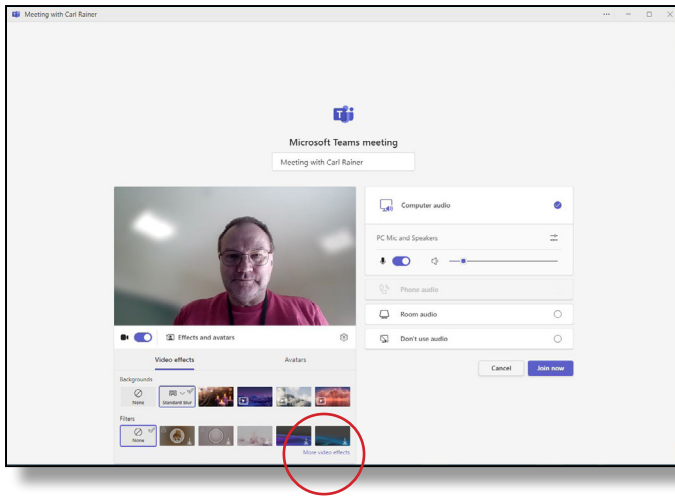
Meeting with Carl Rainer

Microsoft Teams meeting

Meeting with Carl Rainer

Effects and avatars

Video effects

Avatars

Backgrounds

None

Standard blur

Filters

None

More video effects

Computer audio

PC Mic and Speakers

Phone audio

Room audio

Don't use audio

Cancel

Join now